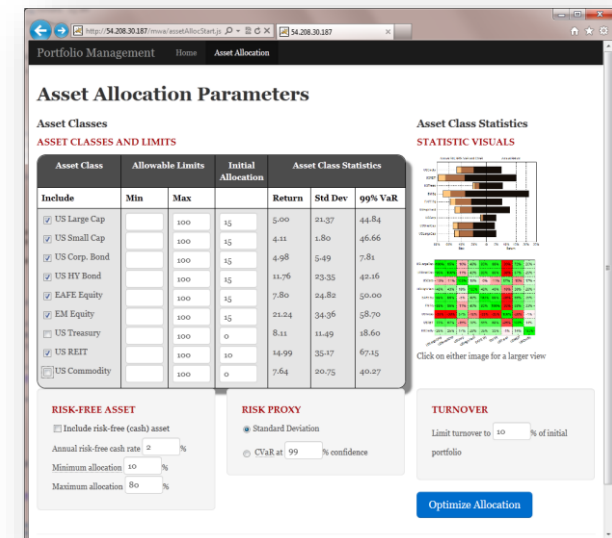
http://54.208.30.187/mwa/assetAllocStart.js 54.208.30.187

Portfolio Management Home Asset Allocation

Asset Allocation Parameters

Asset Classes

ASSET CLASSES AND LIMITS

| Asset Class | Allowable Limits | | Initial Allocation | Asset Class Statistics | | |
|---|---|---|---|---|---|---|
| Include | Min | Max | | Return | Std Dev | 99% VaR |
| US Large Cap | | 100 | 15 | 5.00 | 21.37 | 44.84 |
| US Small Cap | | 100 | 15 | 4.11 | 1.80 | 46.66 |
| US Corp. Bond | | 100 | 15 | 4.98 | 5.49 | 7.81 |
| US HY Bond | | 100 | 15 | 11.76 | 23.35 | 42.16 |
| EAFE Equity | | 100 | 15 | 7.80 | 24.82 | 50.00 |
| EM Equity | | 100 | 15 | 21.24 | 34.36 | 58.70 |
| US Treasury | | 100 | 0 | 8.11 | 11.49 | 18.60 |
| US REIT | | 100 | 10 | 14.99 | 35.17 | 67.15 |
| US Commodity | | 100 | 0 | 7.64 | 20.75 | 40.27 |

Asset Class Statistics

STATISTIC VISUALS

Click on either image for a larger view

RISK-FREE ASSET

Include risk-free (cash) asset

Annual risk-free cash rate 2 %

Minimum allocation 10 %

Maximum allocation 80 %

RISK PROXY

Standard Deviation

CVaR at 99 % confidence

TURNOVER

Limit turnover to 10 % of initial portfolio

Optimize Allocation